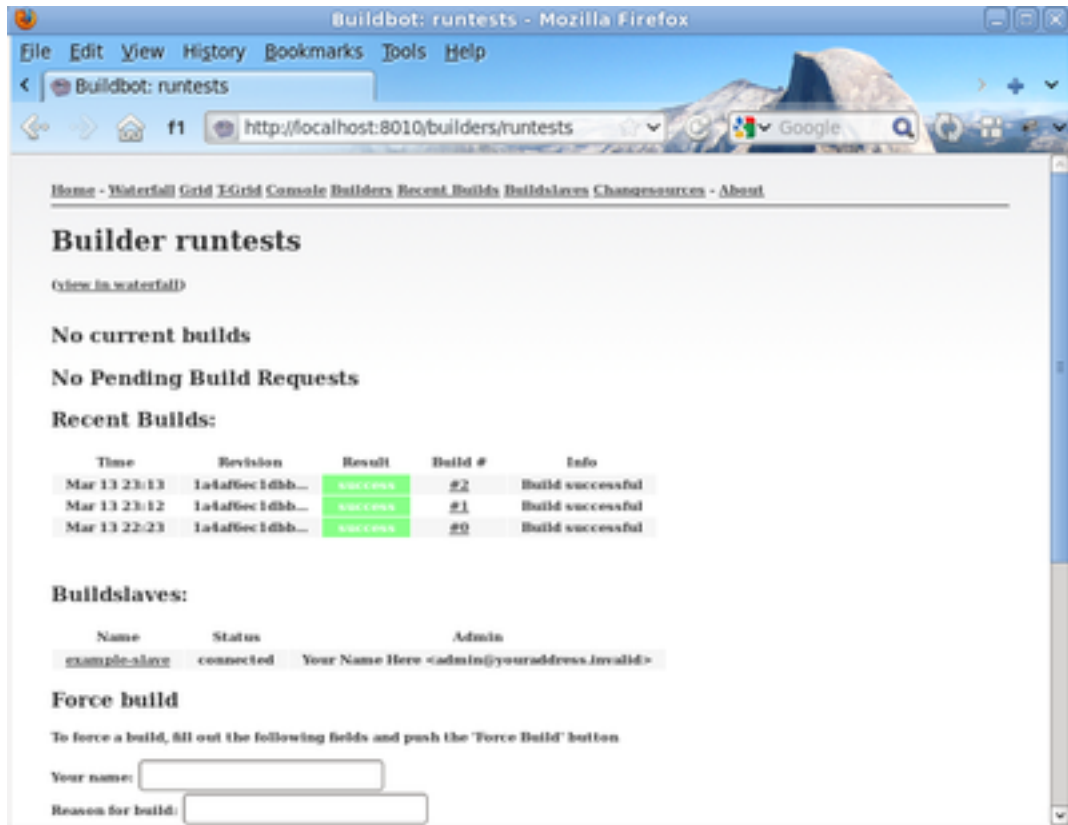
Buildbot: runtests - Mozilla Firefox

File Edit View History Bookmarks Tools Help

Buildbot: runtests

f1 http://localhost:8010/builders/runtests

Google

Home - Waterfall Grid T-Grid Console Builders Recent Builds Buildslaves Changesources - About

Builder runtests

(view in waterfall)

No current builds

No Pending Build Requests

Recent Builds:

| Time | Revision | Result | Build # | Info |
|---|---|---|---|---|
| Mar 13 23:13 | 1a4af6ec1dbb... | success | #2 | Build successful |
| Mar 13 23:12 | 1a4af6ec1dbb... | success | #1 | Build successful |
| Mar 13 22:23 | 1a4af6ec1dbb... | success | #0 | Build successful |

Buildslaves:

| Name | Status | Admin |
|---|---|---|
| example-slave | connected | Your Name Here <admin@youraddress.invalid> |

Force build

To force a build, fill out the following fields and push the 'Force Build' button

Your name:

Reason for build: